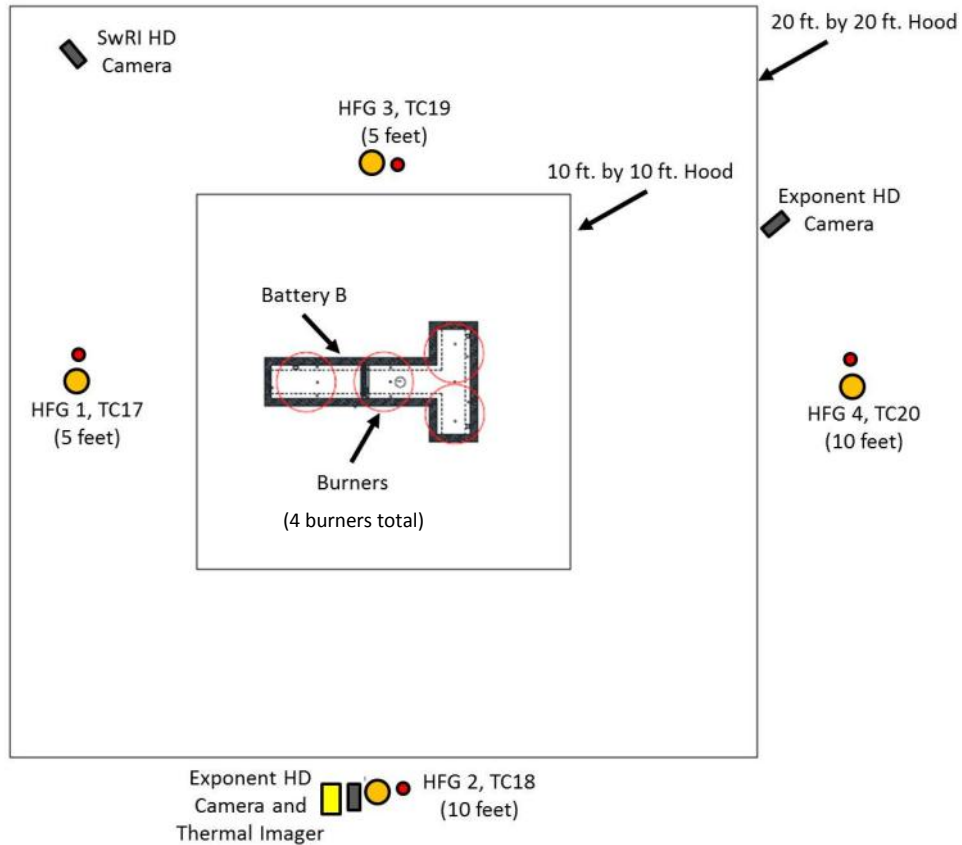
20 ft. by 20 ft. Hood

SwRI HD Camera

HFG 3, TC19
(5 feet)

10 ft. by 10 ft. Hood

Exponent HD Camera

Battery B

HFG 1, TC17
(5 feet)

HFG 4, TC20
(10 feet)

Burners

(4 burners total)

Exponent HD Camera and Thermal Imager

HFG 2, TC18
(10 feet)